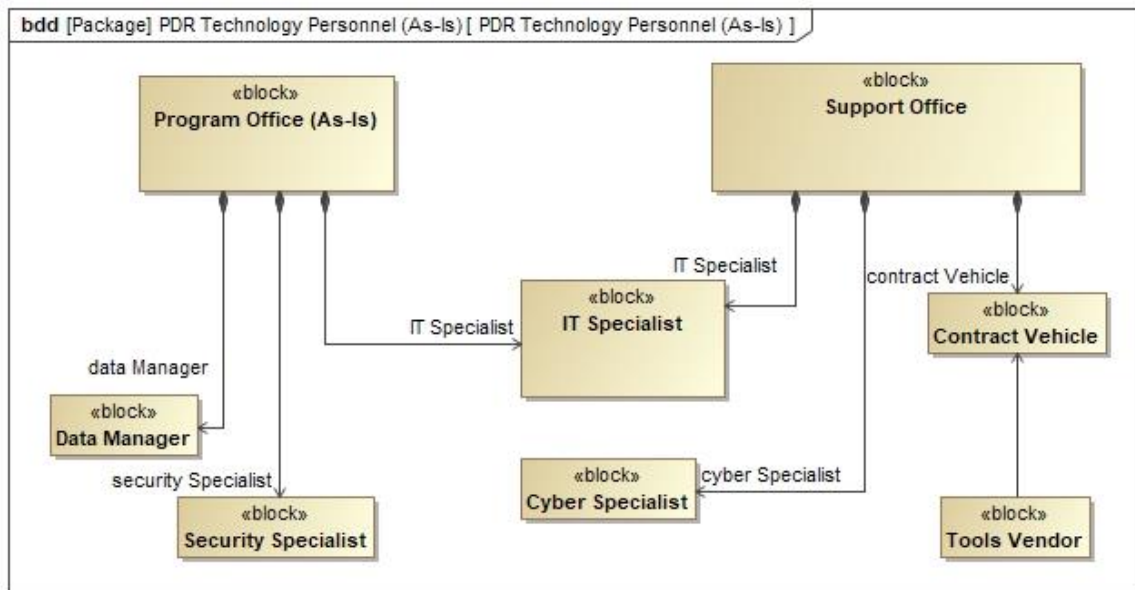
bdd [Package] PDR Technology Personnel (As-Is) [ PDR Technology Personnel (As-Is) ]

«block»
Program Office (As-Is)

«block»
Support Office

IT Specialist

contract Vehicle

«block»
IT Specialist

IT Specialist

«block»
Contract Vehicle

data Manager

«block»
Data Manager

security Specialist

«block»
Cyber Specialist

cyber Specialist

«block»
Security Specialist

«block»
Tools Vendor